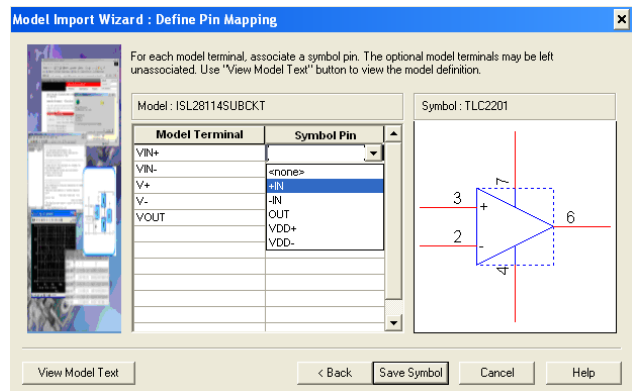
Model Import Wizard : Define Pin Mapping

For each model terminal, associate a symbol pin. The optional model terminals may be left unassociated. Use "View Model Text" button to view the model definition.

Model : ISL28114SUBCKT

Symbol : TLC2201

| Model Terminal | Symbol Pin |
|---|---|
| VIN+ | |
| VIN- | <none> |
| V+ | +IN |
| V- | -IN |
| VOUT | OUT |
| | VDD+ |
| | VDD- |

3
+
2
-
7
4
6

View Model Text
< Back
Save Symbol
Cancel
Help